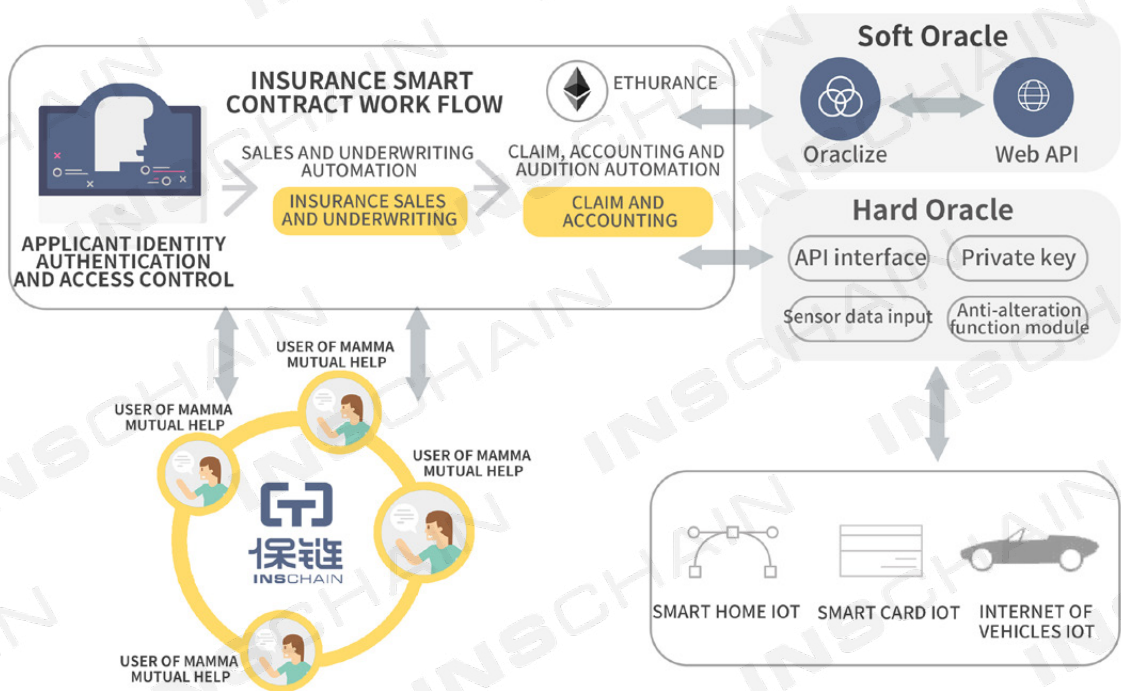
INSURANCE SMART CONTRACT WORK FLOW

ETHURANCE

APPLICANT IDENTITY AUTHENTICATION AND ACCESS CONTROL

SALES AND UNDERWRITING AUTOMATION

INSURANCE SALES AND UNDERWRITING

CLAIM, ACCOUNTING AND AUDITION AUTOMATION

CLAIM AND ACCOUNTING

Soft Oracle

Oraclize

Web API

Hard Oracle

API interface

Private key

Sensor data input

Anti-alteration function module

USER OF MAMMA MUTUAL HELP

USER OF MAMMA MUTUAL HELP

USER OF MAMMA MUTUAL HELP

USER OF MAMMA MUTUAL HELP

保链

INSCHAIN

SMART HOME IOT

SMART CARD IOT

INTERNET OF VEHICLES IOT

INSCHAIN INSCHAIN INSCHAIN INSCHAIN INSCHAIN